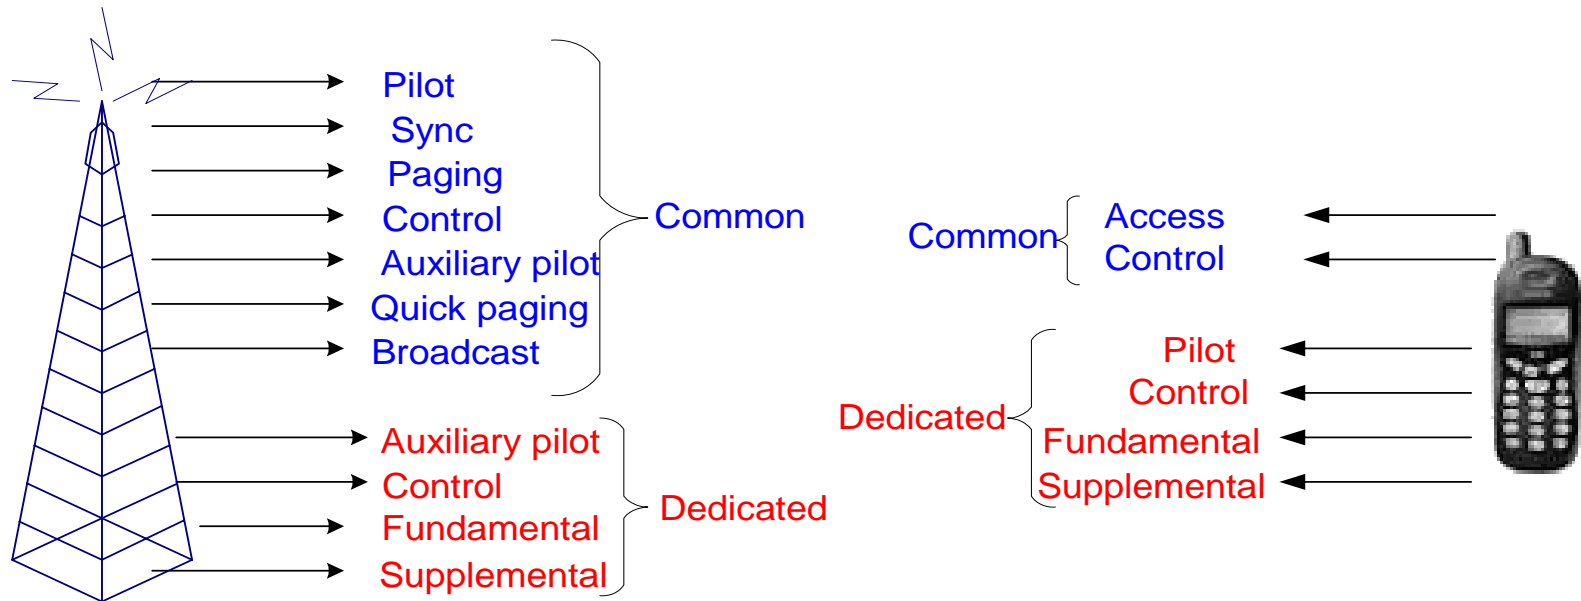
Pilot
Sync
Paging
Control
Auxiliary pilot
Quick paging
Broadcast

Common

Auxiliary pilot
Control
Fundamental
Supplemental

Dedicated

Common
Access
Control

Dedicated
Pilot
Control
Fundamental
Supplemental